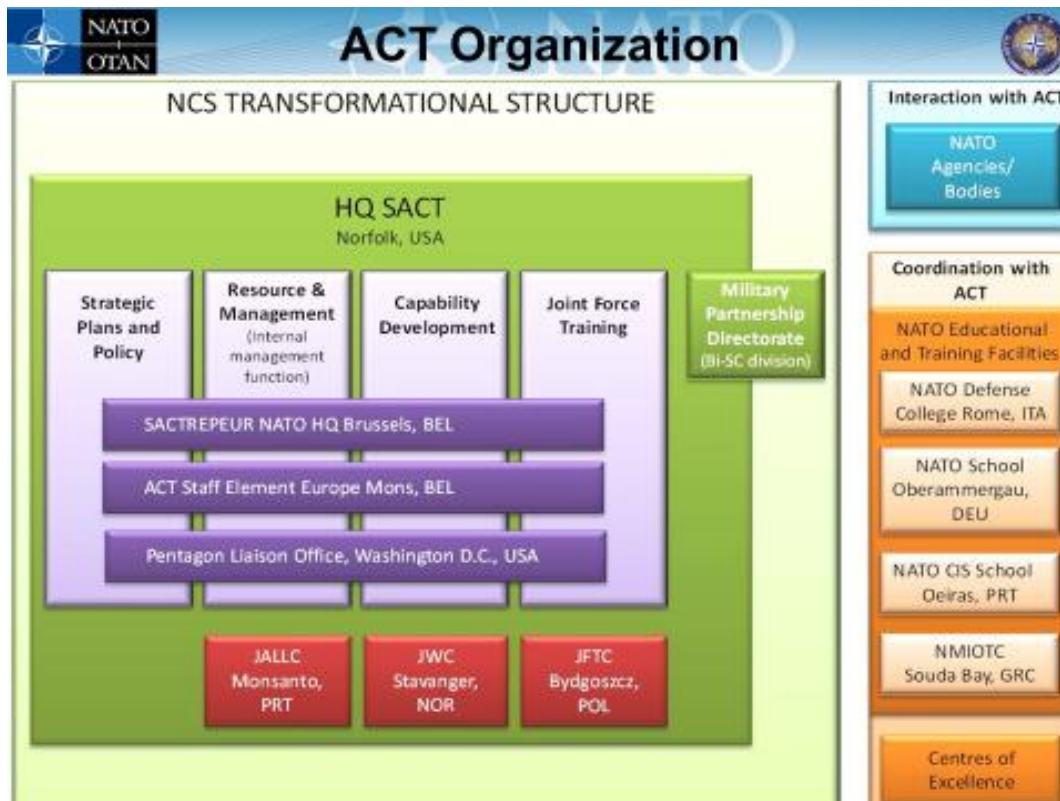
NATO
OTAN

ACT Organization

NCS TRANSFORMATIONAL STRUCTURE

HQ SACT
Norfolk, USA

Strategic Plans and Policy

Resource & Management (internal management function)

Capability Development

Joint Force Training

Military Partnership Directorate (Bi-SC division)

SACTREPEUR NATO HQ Brussels, BEL

ACT Staff Element Europe Mons, BEL

Pentagon Liaison Office, Washington D.C., USA

JALLC Monsanto, PRT

JWC Stavanger, NOR

JFTC Bydgoszcz, POL

Interaction with ACT

NATO Agencies/ Bodies

Coordination with ACT

NATO Educational and Training Facilities

NATO Defense College Rome, ITA

NATO School Oberammergau, DEU

NATO CIS School Oeiras, PRT

NMIOTC Souda Bay, GRC

Centres of Excellence